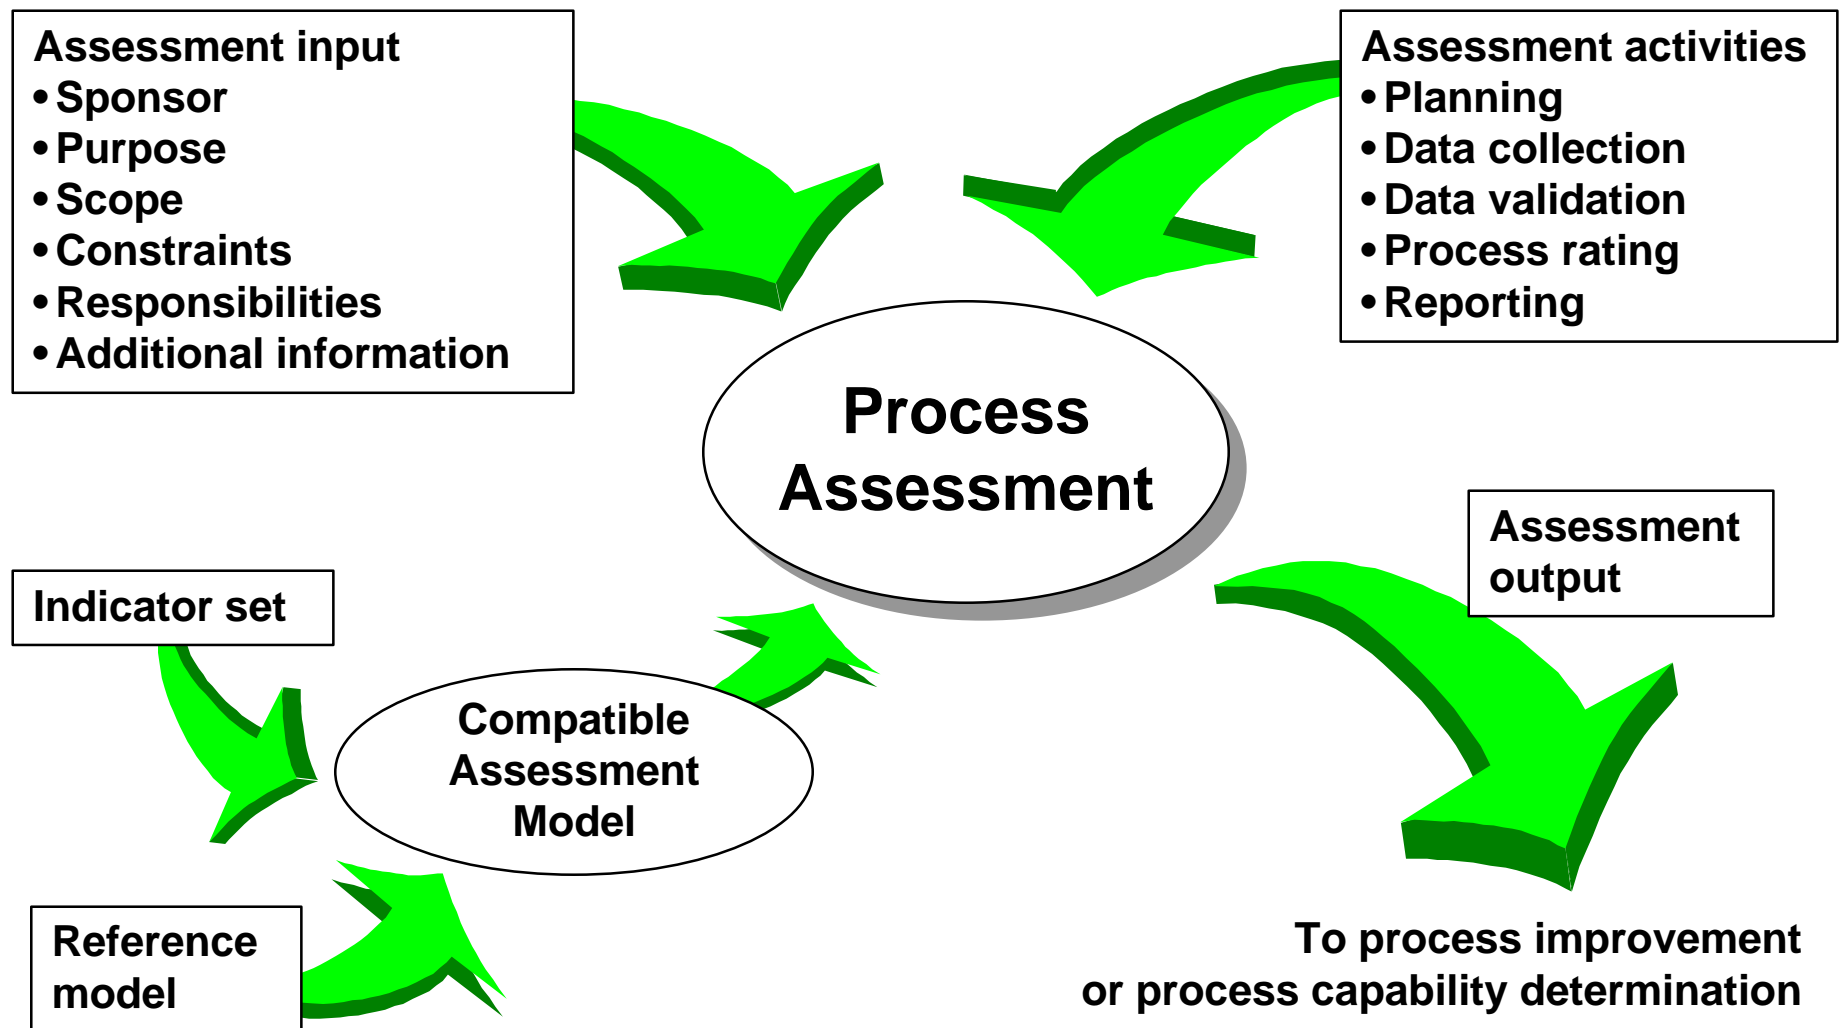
Assessment input
• Sponsor
• Purpose
• Scope
• Constraints
• Responsibilities
• Additional information

Assessment activities
• Planning
• Data collection
• Data validation
• Process rating
• Reporting

Process Assessment

Assessment output

Indicator set

Compatible Assessment Model

Reference model

To process improvement or process capability determination